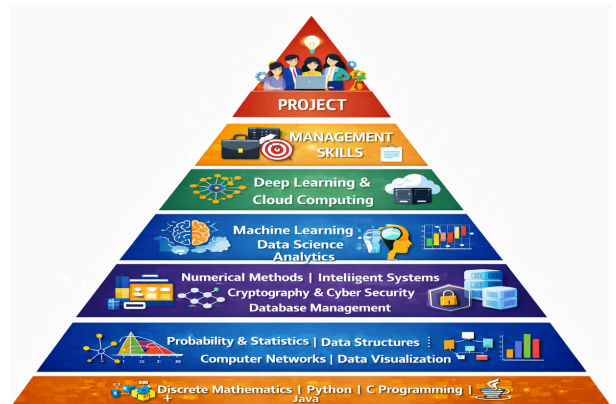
PROJECT

MANAGEMENT SKILLS

Deep Learning & Cloud Computing

Machine Learning Data Science Analytics

Numerical Methods | Inteliigent Systems Cryptography & Cyber Security Database Management

Probability & Statistics | Data Structures Computer Networks | Data Visualization

Discrete Mathematics | Python | C Programming | Java